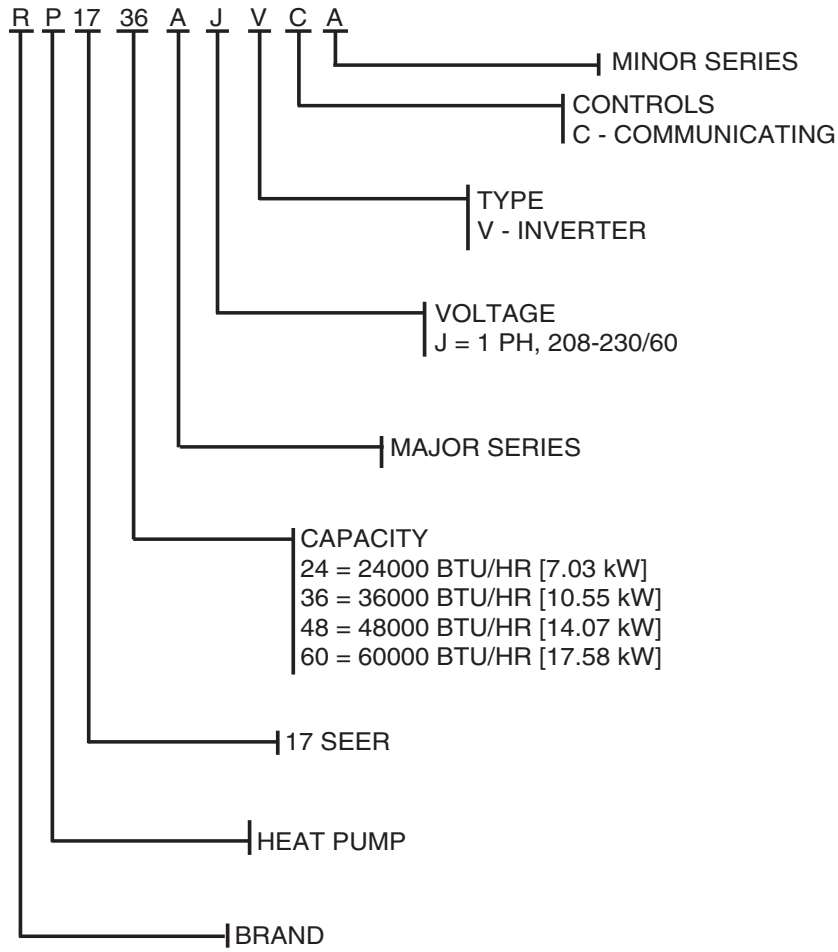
R P 17 36 A J V C A

MINOR SERIES

CONTROLS
C - COMMUNICATING

TYPE
V - INVERTER

VOLTAGE
J = 1 PH, 208-230/60

MAJOR SERIES

CAPACITY
24 = 24000 BTU/HR [7.03 kW]
36 = 36000 BTU/HR [10.55 kW]
48 = 48000 BTU/HR [14.07 kW]
60 = 60000 BTU/HR [17.58 kW]

17 SEER

HEAT PUMP

BRAND